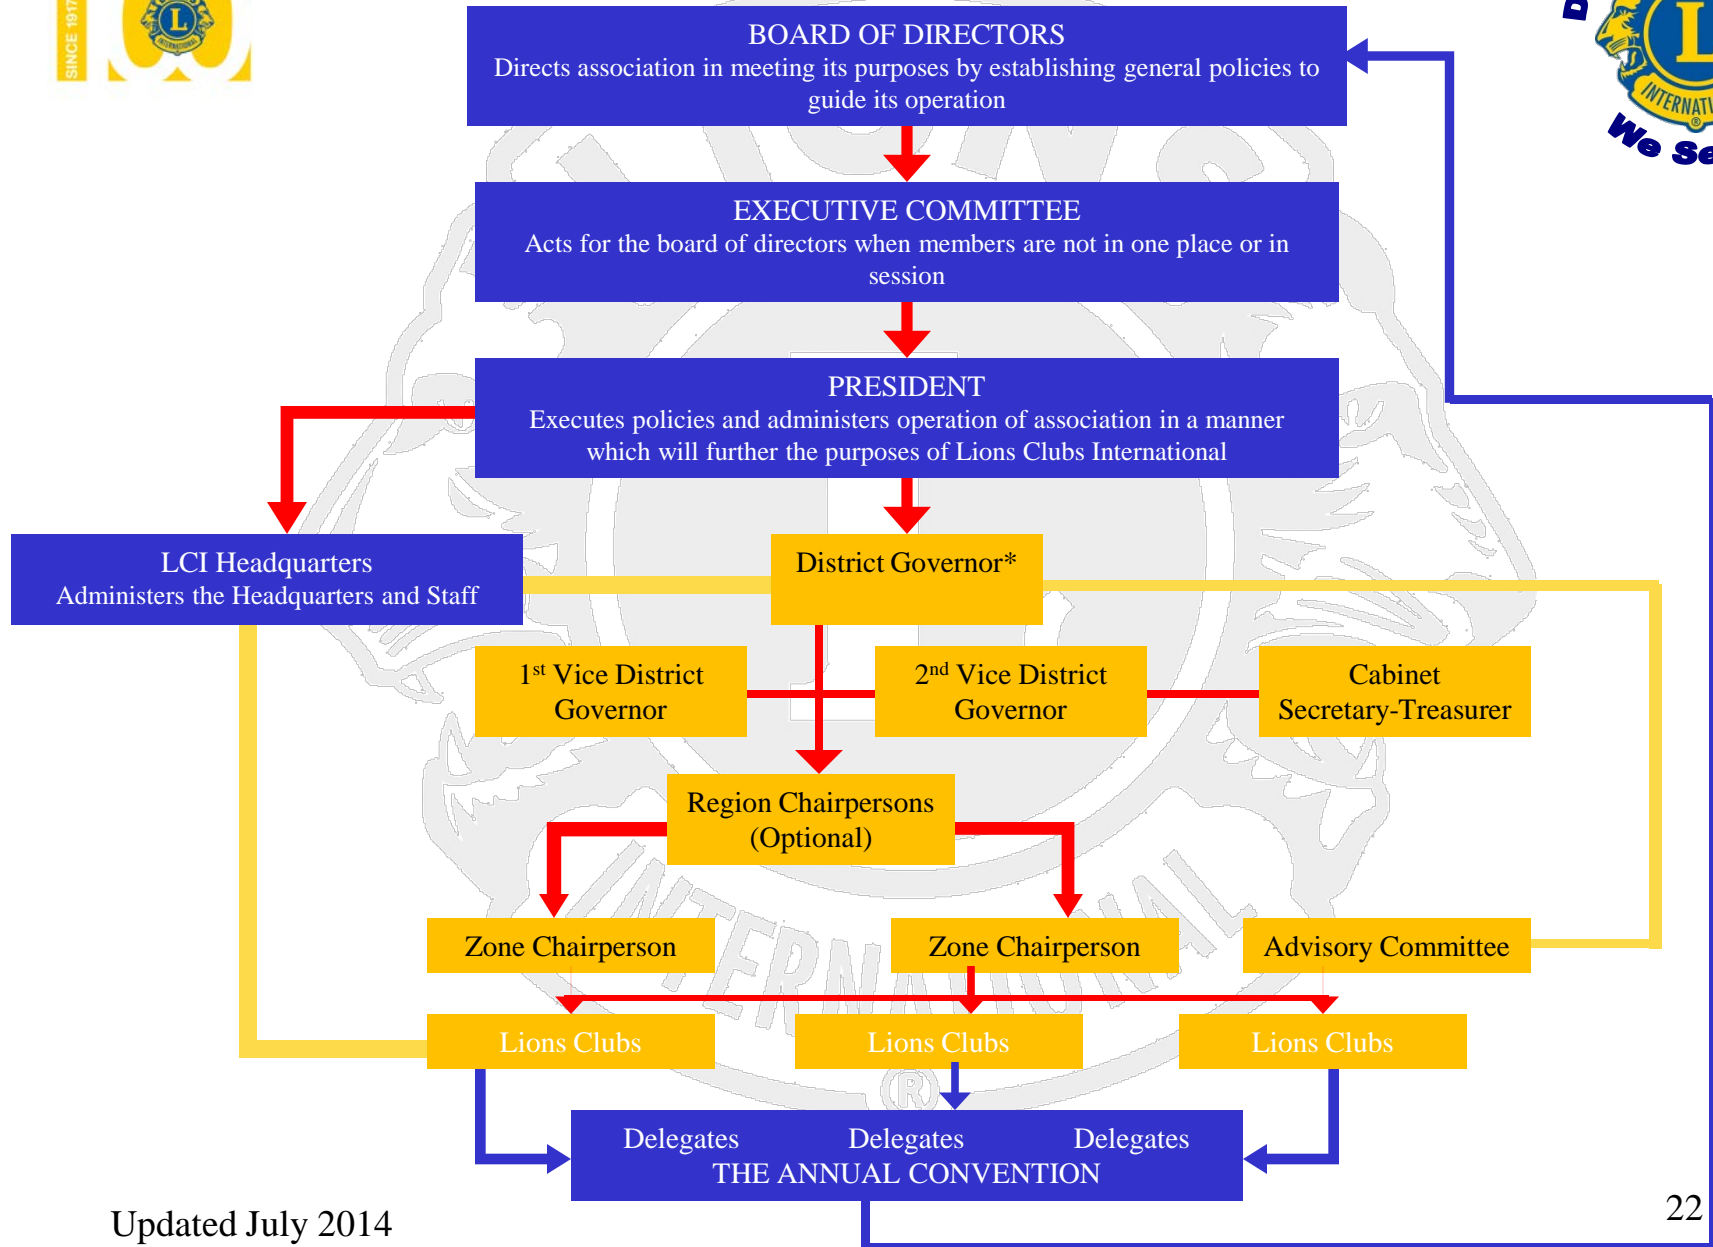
SINCE 1917

BOARD OF DIRECTORS
Directs association in meeting its purposes by establishing general policies to guide its operation

EXECUTIVE COMMITTEE
Acts for the board of directors when members are not in one place or in session

PRESIDENT
Executes policies and administers operation of association in a manner which will further the purposes of Lions Clubs International

LCI Headquarters
Administers the Headquarters and Staff

District Governor*

$1^{st}$ Vice District Governor

$2^{nd}$ Vice District Governor

Cabinet Secretary-Treasurer

Region Chairpersons (Optional)

Zone Chairperson

Zone Chairperson

Advisory Committee

Lions Clubs

Lions Clubs

Lions Clubs

Delegates Delegates Delegates
THE ANNUAL CONVENTION

Updated July 2014

22